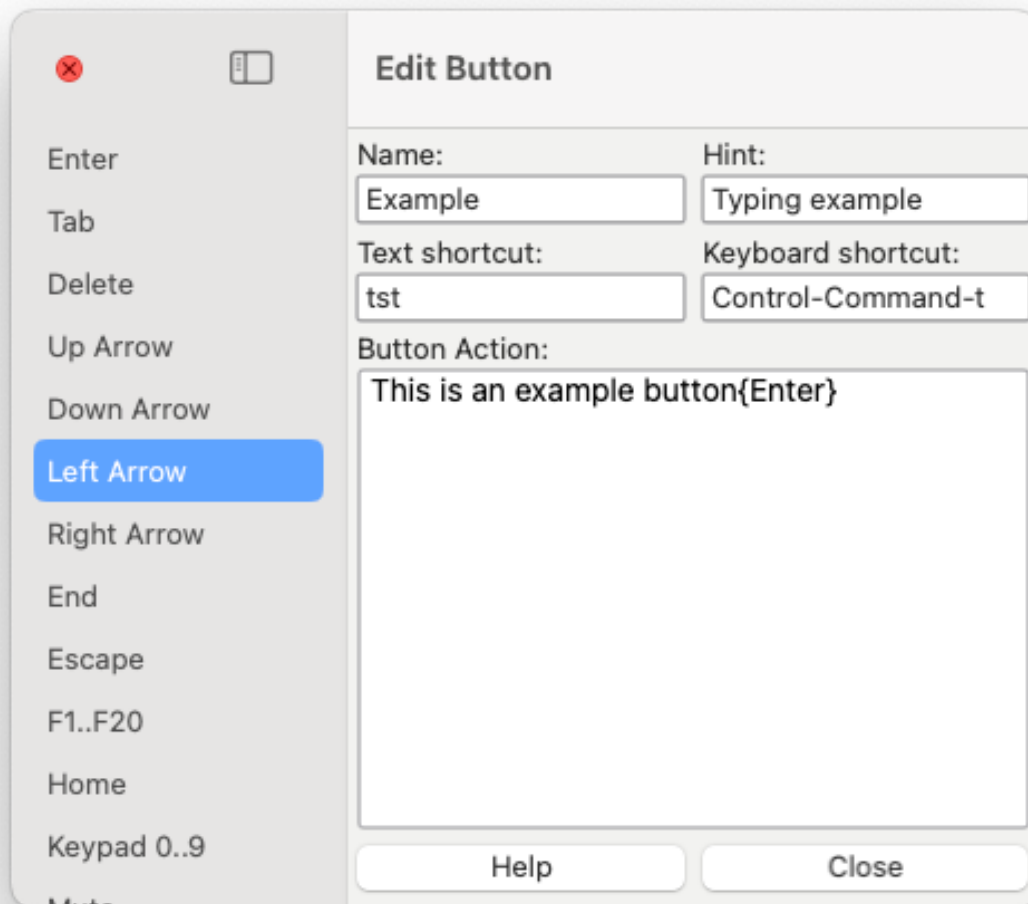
Enter
Tab
Delete
Up Arrow
Down Arrow
Left Arrow
Right Arrow
End
Escape
F1..F20
Home
Keypad 0..9
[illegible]

Edit Button

Name:
Example

Hint:
Typing example

Text shortcut:
tst

Keyboard shortcut:
Control-Command-t

Button Action:
This is an example button{Enter}

Help
Close